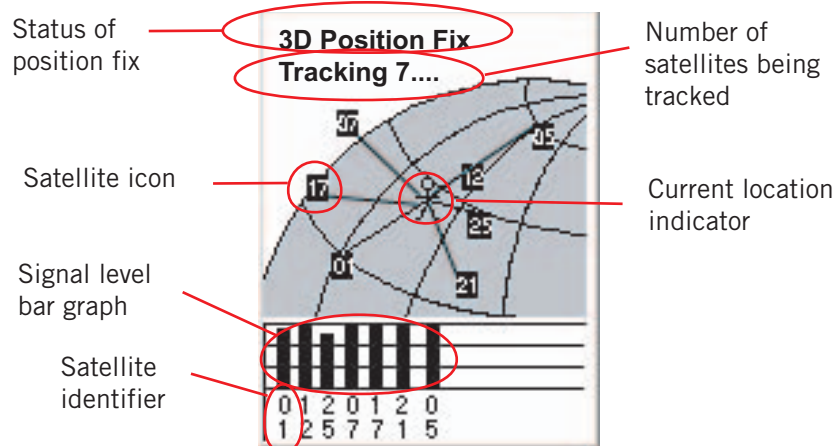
Status of position fix

3D Position Fix
Tracking 7....

Number of satellites being tracked

Satellite icon

Current location indicator

Signal level bar graph

Satellite identifier

07
05
17
12
25
01
21

0 1 2 0 1 2 0
1 2 5 7 7 1 5